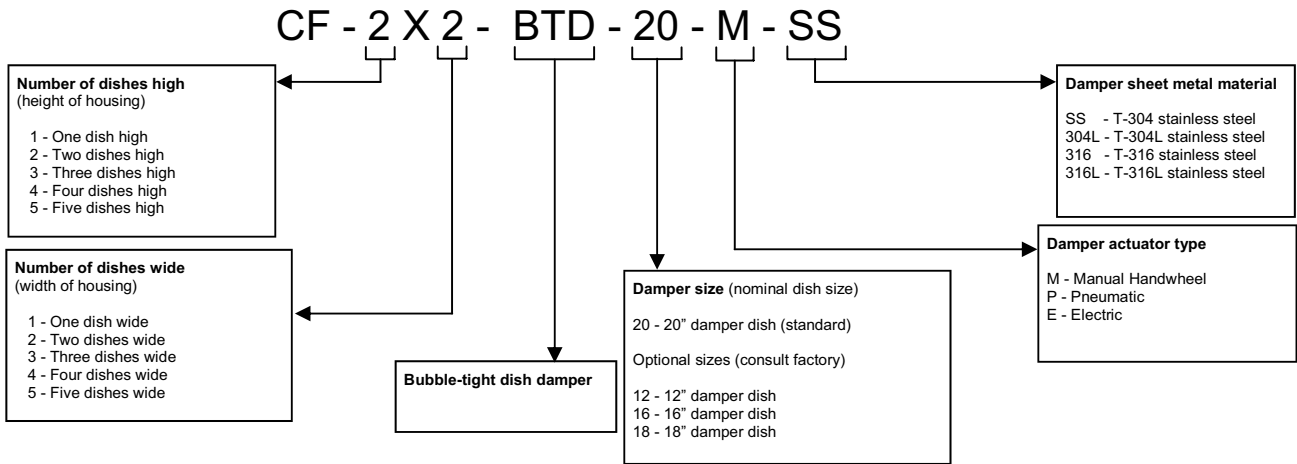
CF - 2 X 2 - BTD - 20 - M - SS

**Number of dishes high**
(height of housing)

1 - One dish high
2 - Two dishes high
3 - Three dishes high
4 - Four dishes high
5 - Five dishes high

**Number of dishes wide**
(width of housing)

1 - One dish wide
2 - Two dishes wide
3 - Three dishes wide
4 - Four dishes wide
5 - Five dishes wide

**Bubble-tight dish damper**

**Damper size** (nominal dish size)

20 - 20" damper dish (standard)

Optional sizes (consult factory)

12 - 12" damper dish
16 - 16" damper dish
18 - 18" damper dish

**Damper actuator type**

M - Manual Handwheel
P - Pneumatic
E - Electric

**Damper sheet metal material**

SS - T-304 stainless steel
304L - T-304L stainless steel
316 - T-316 stainless steel
316L - T-316L stainless steel